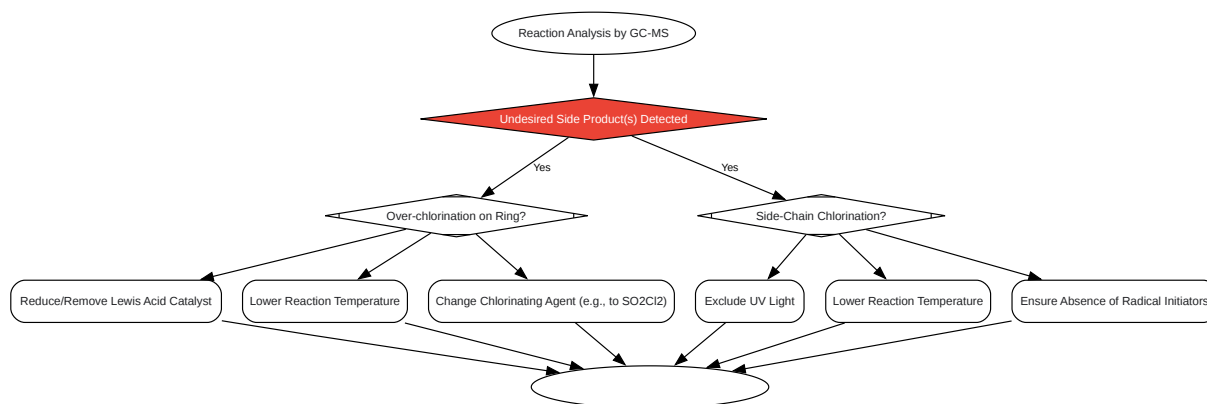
Reaction Analysis by GC-MS

Undesired Side Product(s) Detected

Yes

Yes

Over-chlorination on Ring?

Side-Chain Chlorination?

Reduce/Remove Lewis Acid Catalyst

Lower Reaction Temperature

Change Chlorinating Agent (e.g., to SO2Cl2)

Exclude UV Light

Lower Reaction Temperature

Ensure Absence of Radical Initiators